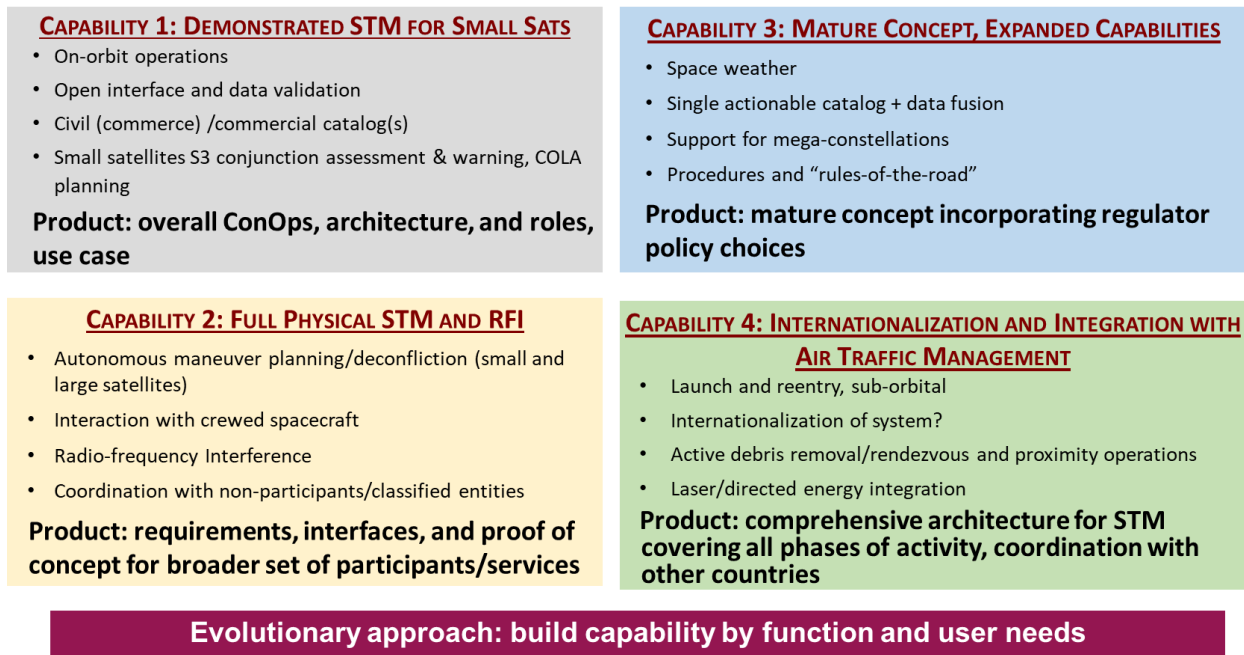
CAPABILITY 1: DEMONSTRATED STM FOR SMALL SATS

- On-orbit operations
- Open interface and data validation
- Civil (commerce) /commercial catalog(s)
- Small satellites S3 conjunction assessment & warning, COLA planning

Product: overall ConOps, architecture, and roles, use case

CAPABILITY 3: MATURE CONCEPT, EXPANDED CAPABILITIES

- Space weather
- Single actionable catalog + data fusion
- Support for mega-constellations
- Procedures and "rules-of-the-road"

Product: mature concept incorporating regulator policy choices

CAPABILITY 2: FULL PHYSICAL STM AND RFI

- Autonomous maneuver planning/deconfliction (small and large satellites)
- Interaction with crewed spacecraft
- Radio-frequency Interference
- Coordination with non-participants/classified entities

Product: requirements, interfaces, and proof of concept for broader set of participants/services

CAPABILITY 4: INTERNATIONALIZATION AND INTEGRATION WITH AIR TRAFFIC MANAGEMENT

- Launch and reentry, sub-orbital
- Internationalization of system?
- Active debris removal/rendezvous and proximity operations
- Laser/directed energy integration

Product: comprehensive architecture for STM covering all phases of activity, coordination with other countries

Evolutionary approach: build capability by function and user needs